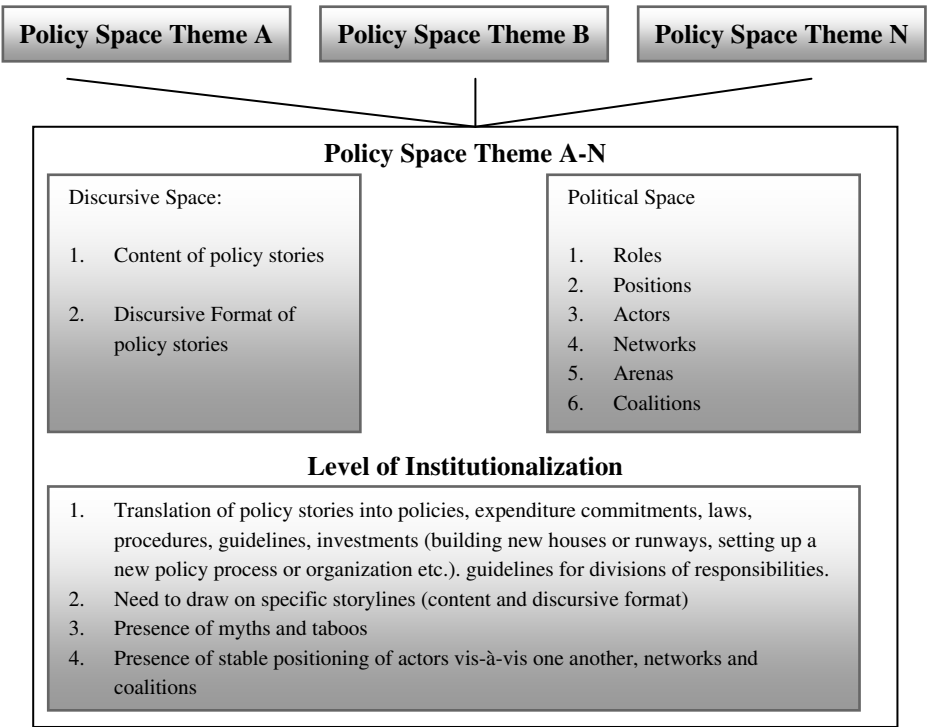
Policy Space Theme A

Policy Space Theme B

Policy Space Theme N

Policy Space Theme A-N

Discursive Space:

1. Content of policy stories

2. Discursive Format of policy stories

Political Space

1. Roles
2. Positions
3. Actors
4. Networks
5. Arenas
6. Coalitions

Level of Institutionalization

1. Translation of policy stories into policies, expenditure commitments, laws, procedures, guidelines, investments (building new houses or runways, setting up a new policy process or organization etc.). guidelines for divisions of responsibilities.
2. Need to draw on specific storylines (content and discursive format)
3. Presence of myths and taboos
4. Presence of stable positioning of actors vis-à-vis one another, networks and coalitions